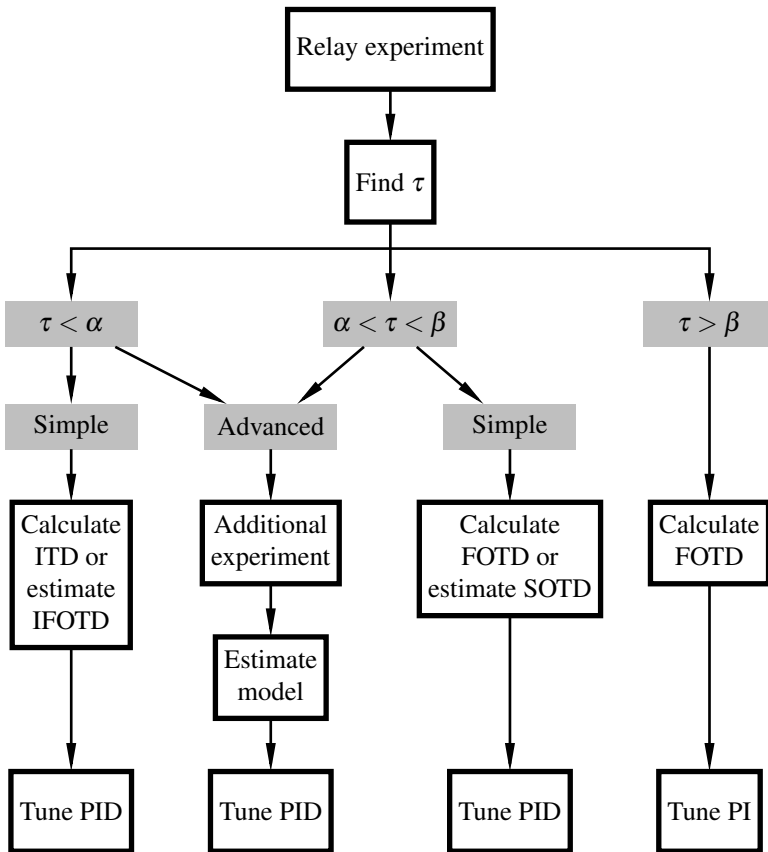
Relay experiment

Find $\tau$

$\tau < \alpha$

$\alpha < \tau < \beta$

$\tau > \beta$

Simple

Advanced

Simple

Calculate ITD or estimate IFOTD

Additional experiment

Calculate FOTD or estimate SOTD

Calculate FOTD

Estimate model

Tune PID

Tune PID

Tune PID

Tune PI